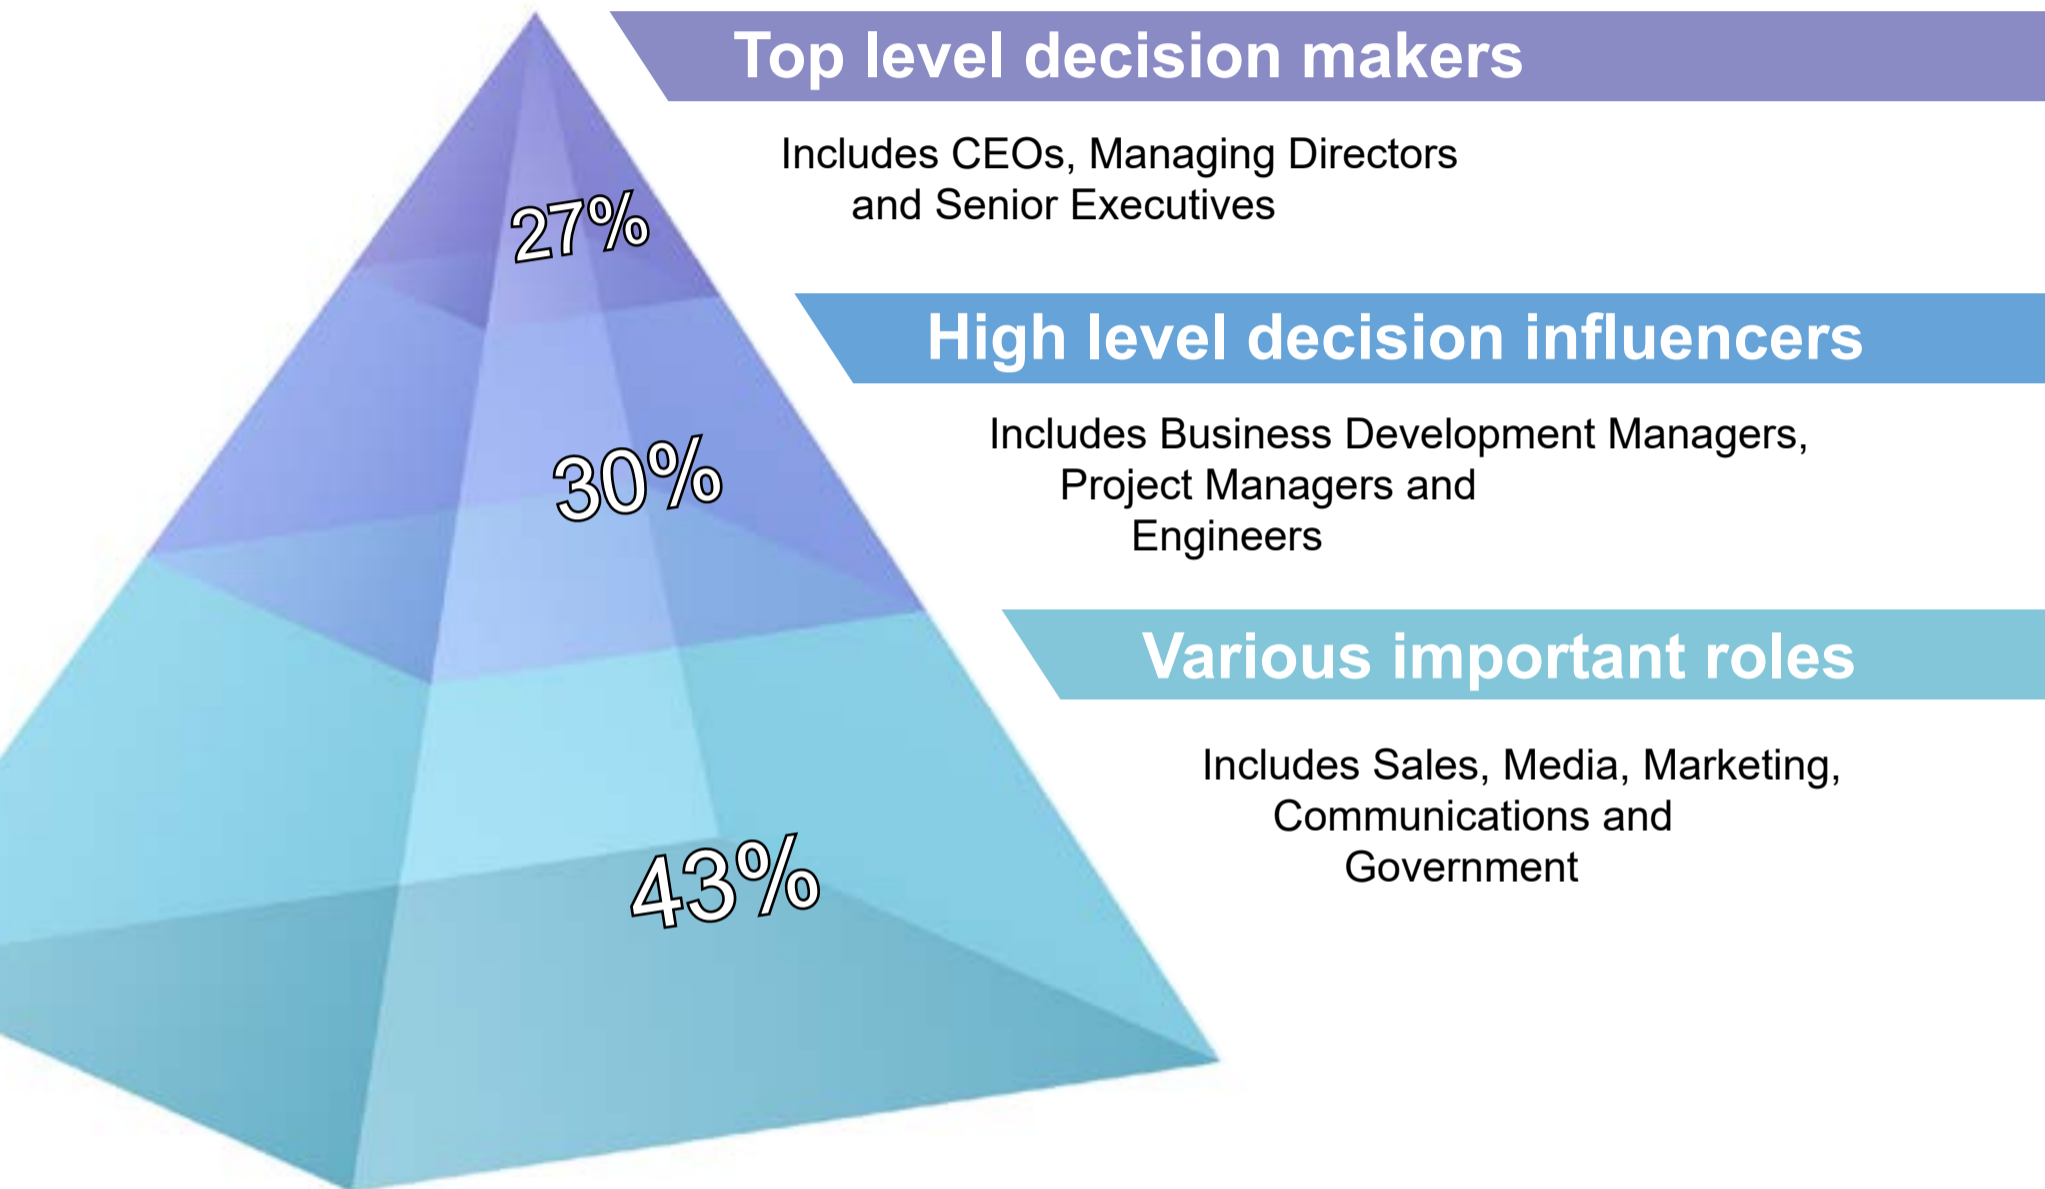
27%

Top level decision makers

Includes CEOs, Managing Directors and Senior Executives

30%

High level decision influencers

Includes Business Development Managers, Project Managers and Engineers

43%

Various important roles

Includes Sales, Media, Marketing, Communications and Government